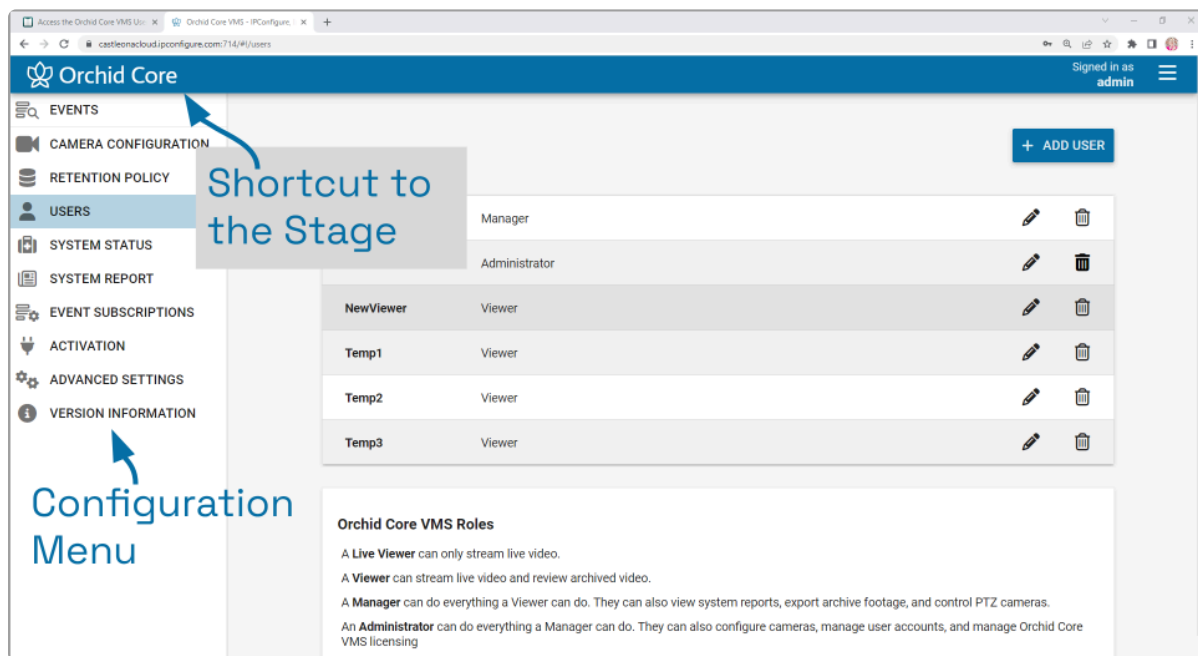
Access the Orchid Core VMS Us ×
Orchid Core VMS - IPConfigure ×
+
castleonacloud.ipconfigure.com:714/#!/users

Orchid Core
Signed in as
admin

EVENTS
CAMERA CONFIGURATION
RETENTION POLICY
USERS
SYSTEM STATUS
SYSTEM REPORT
EVENT SUBSCRIPTIONS
ACTIVATION
ADVANCED SETTINGS
VERSION INFORMATION

Shortcut to the Stage

Configuration Menu

+ ADD USER

| | |
|---|---|
| | Manager |
| | Administrator |
| NewViewer | Viewer |
| Temp1 | Viewer |
| Temp2 | Viewer |
| Temp3 | Viewer |

Orchid Core VMS Roles

A **Live Viewer** can only stream live video.

A **Viewer** can stream live video and review archived video.

A **Manager** can do everything a Viewer can do. They can also view system reports, export archive footage, and control PTZ cameras.

An **Administrator** can do everything a Manager can do. They can also configure cameras, manage user accounts, and manage Orchid Core VMS licensing